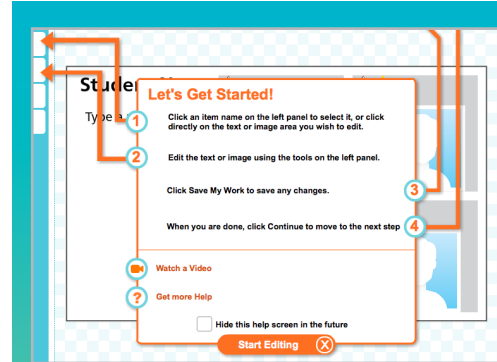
Studen

Type a

Let's Get Started!

1 Click an item name on the left panel to select it, or click directly on the text or image area you wish to edit.

2 Edit the text or image using the tools on the left panel.

Click Save My Work to save any changes.

3

When you are done, click Continue to move to the next step

4

Watch a Video

Get more Help

Hide this help screen in the future

Start Editing